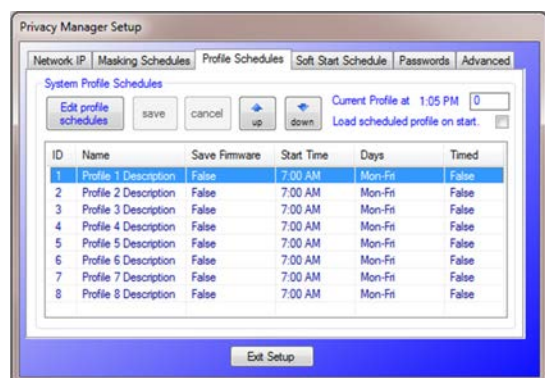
Privacy Manager Setup

Network IP | Masking Schedules | Profile Schedules | Soft Start Schedule | Passwords | Advanced

System Profile Schedules

Edit profile schedules | save | cancel | up | down

Current Profile at 1:05 PM 0

Load scheduled profile on start.

| ID | Name | Save Firmware | Start Time | Days | Timed |
|---|---|---|---|---|---|
| 1 | Profile 1 Description | False | 7:00 AM | Mon-Fri | False |
| 2 | Profile 2 Description | False | 7:00 AM | Mon-Fri | False |
| 3 | Profile 3 Description | False | 7:00 AM | Mon-Fri | False |
| 4 | Profile 4 Description | False | 7:00 AM | Mon-Fri | False |
| 5 | Profile 5 Description | False | 7:00 AM | Mon-Fri | False |
| 6 | Profile 6 Description | False | 7:00 AM | Mon-Fri | False |
| 7 | Profile 7 Description | False | 7:00 AM | Mon-Fri | False |
| 8 | Profile 8 Description | False | 7:00 AM | Mon-Fri | False |

Exit Setup